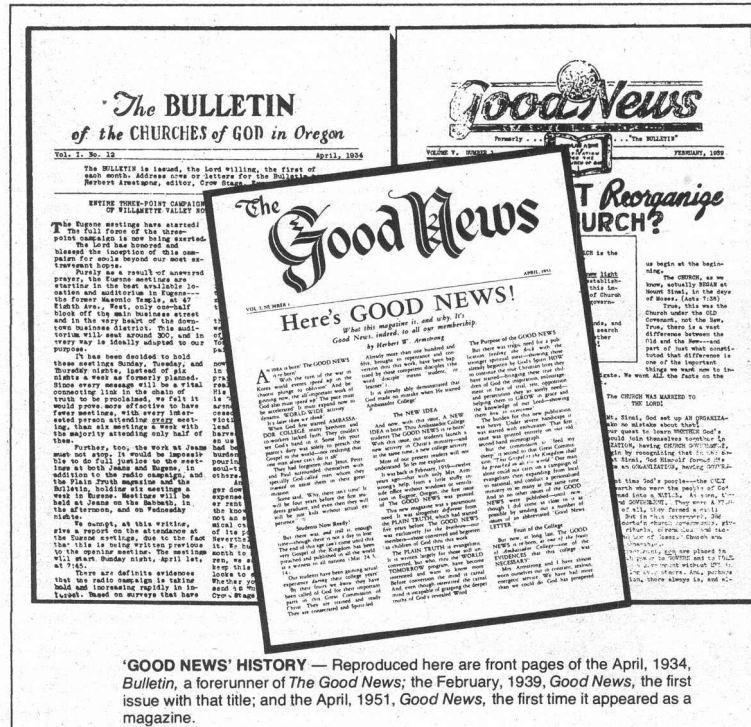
The BULLETIN
of the CHURCHES of GOD in Oregon

Vol. I. No. 12 April, 1934

The BULLETIN is issued, the Lord willing, the first of each month. Address news or letters for the Bulletin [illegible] Herbert Armstrong, editor, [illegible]

ENTIRE THREE-POINT CAMPAIGN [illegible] OF WILLAMETTE VALLEY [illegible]

The Eugene meetings have started! The full force of the three-point campaign is now being exerted. The Lord has honored and blessed the inception of this campaign for souls beyond our most extravagant hopes.

Purely as a result of answered prayer, the Eugene meetings are starting in the best available location and auditorium in Eugene—the former Masonic Temple, at 47 Eighth Ave., West, only one-half block off the main business street and in the very heart of the downtown business district. This auditorium will seat around 300, and in every way is ideally adapted to our purpose.

It has been decided to hold these meetings Sunday, Tuesday, and Thursday nights, instead of six nights a week as formerly planned. Since every message will be a vital connecting link in the chain of truth to be proclaimed, we felt it would prove more effective to have fewer meetings, with every interested person attending every meeting, than six meetings a week with the majority attending only half of them.

Further, too, the work at Jeans must not stop. It would be impossible to do full justice to the meetings at both Jeans and Eugene, in addition to the radio campaign, and the Plain Truth magazine and the Bulletin, holding six meetings a week in Eugene. Meetings will be held at Jeans on the Sabbath, in the afternoon, and on Wednesday nights.

We cannot, at this writing, give a report on the attendance at the Eugene meetings, due to the fact that this is being written previous to the opening meeting. The meetings will start Sunday night, April 1st, at 7:45.

There are definite evidences that the radio campaign is taking hold and increasing rapidly in interest. Based on surveys that have

Good News
Formerly . . . "The Bulletin"
VOLUME V. NUMBER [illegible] FEBRUARY, 1939
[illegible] Reorganize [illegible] CHURCH?
us begin at the beginning.
The CHURCH, as we know, actually BEGAN at Mount Sinai, in the days of Moses. (Acts 7:38)
True, this was the Church under the OLD Covenant, not the New. True, there is a vast difference between the Old and the New—and part of just what constituted that difference is one of the important things we want now to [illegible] We want ALL the facts on the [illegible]
THE CHURCH WAS MARRIED TO THE LORD
At Sinai, God set up AN ORGANIZATION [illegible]

The Good News
APRIL, 1951
VOL I, NUMBER 1
Here's GOOD NEWS!
What this magazine is, and why. It's Good News, indeed, to all our membership.
by Herbert W. Armstrong

A WORLD of hope! The GOOD NEWS is here! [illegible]

Students Now Ready!

THE NEW IDEA

Fruit of the College

'GOOD NEWS' HISTORY — Reproduced here are front pages of the April, 1934, Bulletin, a forerunner of The Good News; the February, 1939, Good News, the first issue with that title; and the April, 1951, Good News, the first time it appeared as a magazine.